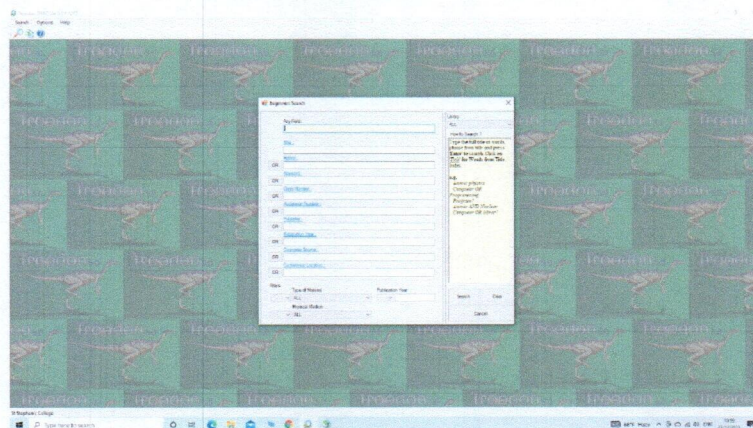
Search Options Help

Troodon Troodon Troodon Troodon Troodon Troodon

Beginner Search

Key Field

Title

Author

OR

Subjects

OR

Class Number

OR

Accession Number

OR

Publisher

OR

Publication Place

OR

Donation Source

OR

Collection Location

OR

Filters

Type of Material

ALL

Publication Year

Physical Medium

ALL

Library

ALL

How to Search ?

Type full title or words, phrases from title and press Enter to search. Click on Title for Words from Titles Index.

e.g.
Atomic physics
Computer OR
Programming
Program*
Atomic AND Nuclear
Computer OR Atom*

Search

Clear

Cancel

St Stephens College

Type here to search